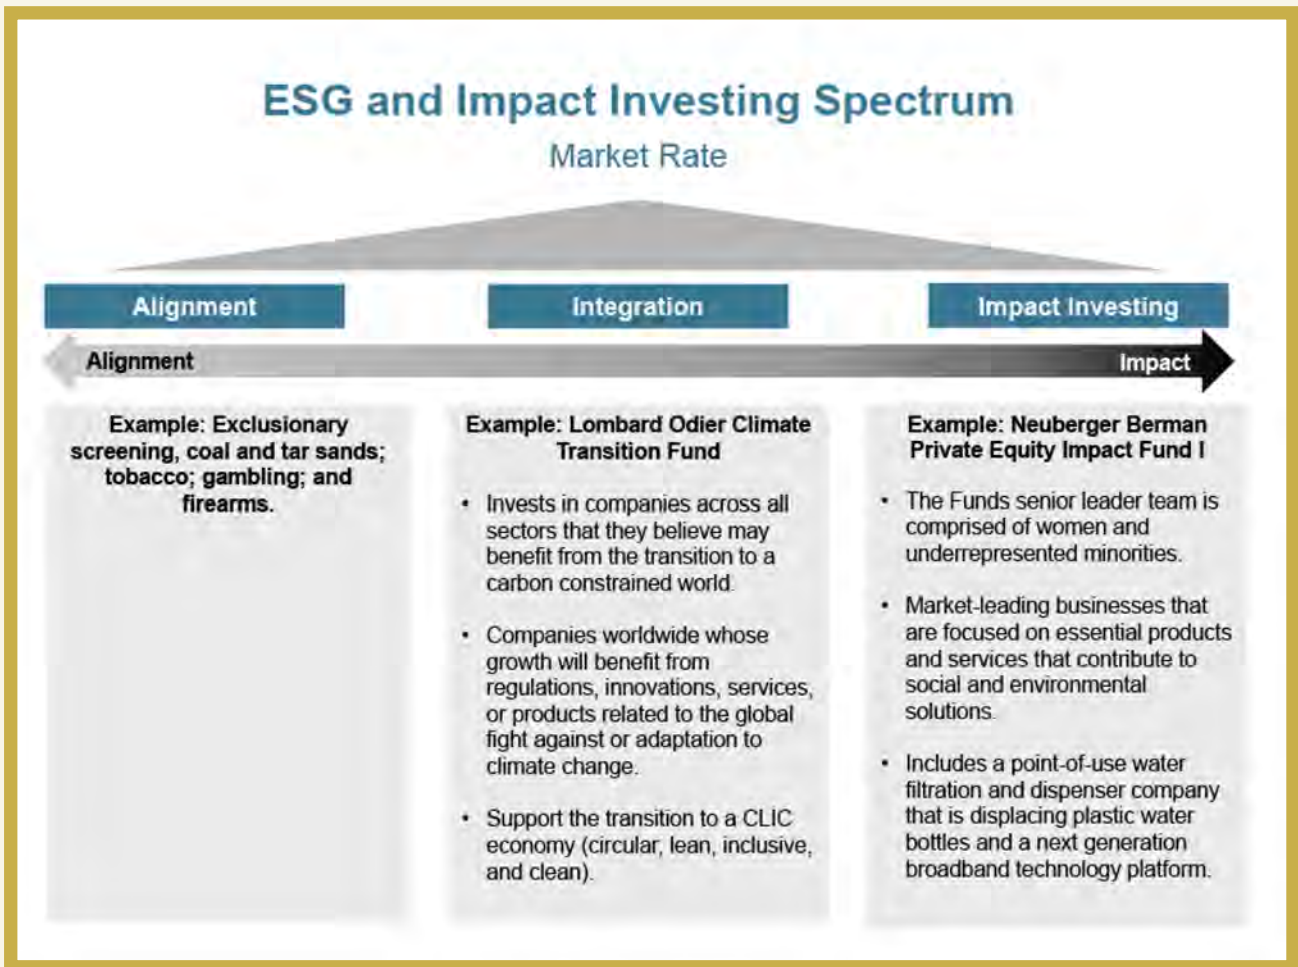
ESG and Impact Investing Spectrum

Market Rate

Alignment

Integration

Impact Investing

Alignment

Impact

Example: Exclusionary screening, coal and tar sands; tobacco; gambling; and firearms.

Example: Lombard Odier Climate Transition Fund

- Invests in companies across all sectors that they believe may benefit from the transition to a carbon constrained world.
- Companies worldwide whose growth will benefit from regulations, innovations, services, or products related to the global fight against or adaptation to climate change.
- Support the transition to a CLIC economy (circular, lean, inclusive, and clean).

Example: Neuberger Berman Private Equity Impact Fund I

- The Funds senior leader team is comprised of women and underrepresented minorities.
- Market-leading businesses that are focused on essential products and services that contribute to social and environmental solutions.
- Includes a point-of-use water filtration and dispenser company that is displacing plastic water bottles and a next generation broadband technology platform.